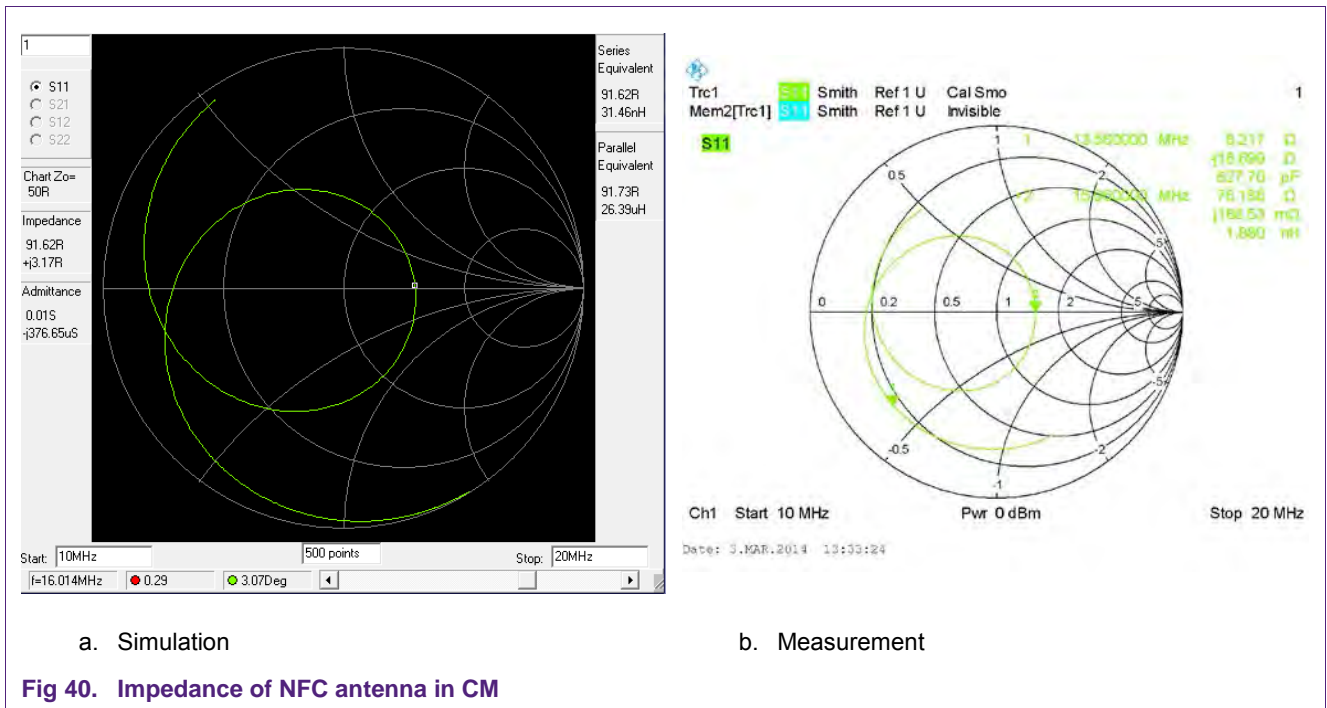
1

S11
S21
S12
S22

Chart Zo= 50R

Impedance
91.62R
+j3.17R

Admittance
0.01S
-j376.65uS

Series Equivalent
91.62R
31.46nH

Parallel Equivalent
91.73R
26.39uH

Start: 10MHz
500 points
Stop: 20MHz
f=16.014MHz
0.29
3.07Deg

Trc1 S11 Smith Ref 1 U Cal Smo 1
Mem2[Trc1] S11 Smith Ref 1 U Invisible

S11

1 13.560000 MHz 8.217 Ω
-j18.890 Ω
627.70 pF
2 15.560000 MHz 76.156 Ω
j168.53 mΩ
1.880 nH

0.5
1
2
5
0
0.2
0.5
1
2
5
-5
-0.5
-2
-1

Ch1 Start 10 MHz Pwr 0 dBm Stop 20 MHz

Date: 3.MAR.2014 13:33:24

a. Simulation

b. Measurement

Fig 40. Impedance of NFC antenna in CM